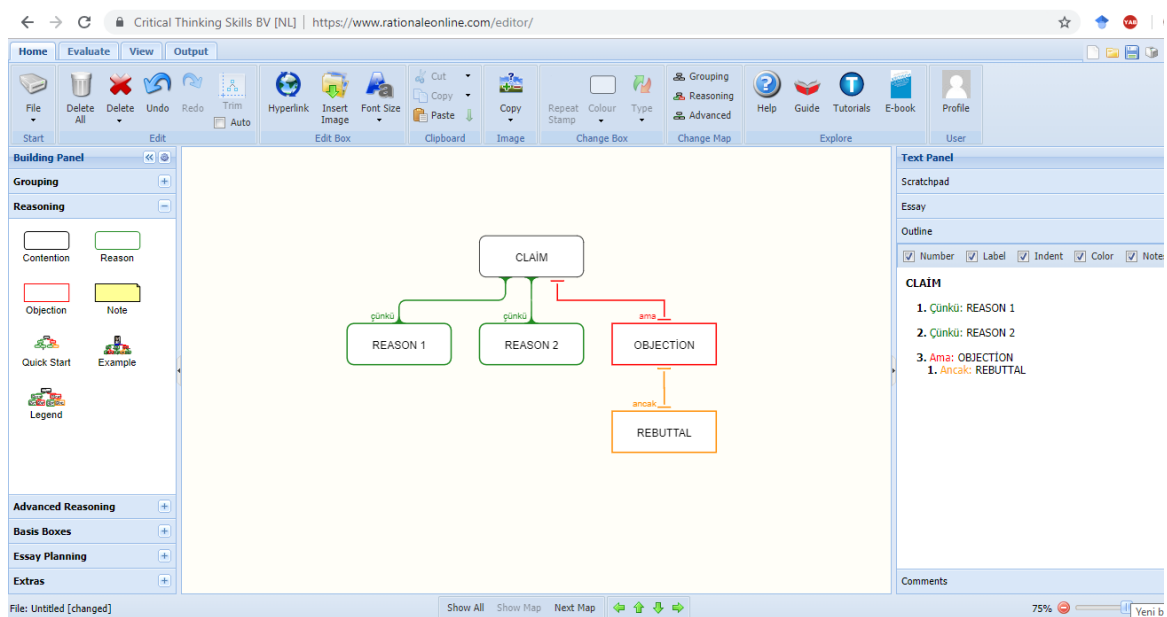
Critical Thinking Skills BV [NL] | https://www.rationaleonline.com/editor/

Home Evaluate View Output

File
Start
Delete All Delete Undo Redo Trim Auto
Edit
Hyperlink Insert Image Font Size
Edit Box
Cut Copy Paste
Clipboard
Copy
Image
Repeat Stamp Colour Type
Change Box
Grouping Reasoning Advanced
Change Map
Help Guide Tutorials E-book
Explore
Profile
User

Building Panel
Grouping
Reasoning
Contention Reason
Objection Note
Quick Start Example
Legend
Advanced Reasoning
Basis Boxes
Essay Planning
Extras

CLAİM
çünkü
çünkü
ama
REASON 1
REASON 2
OBJECTİON
ancak
REBUTTAL

Text Panel
Scratchpad
Essay
Outline
Number Label Indent Color Notes
CLAİM
1. Çünkü: REASON 1
2. Çünkü: REASON 2
3. Ama: OBJECTİON
1. Ancak: REBUTTAL
Comments

File: Untitled [changed]
Show All Show Map Next Map
75%
Yeni b